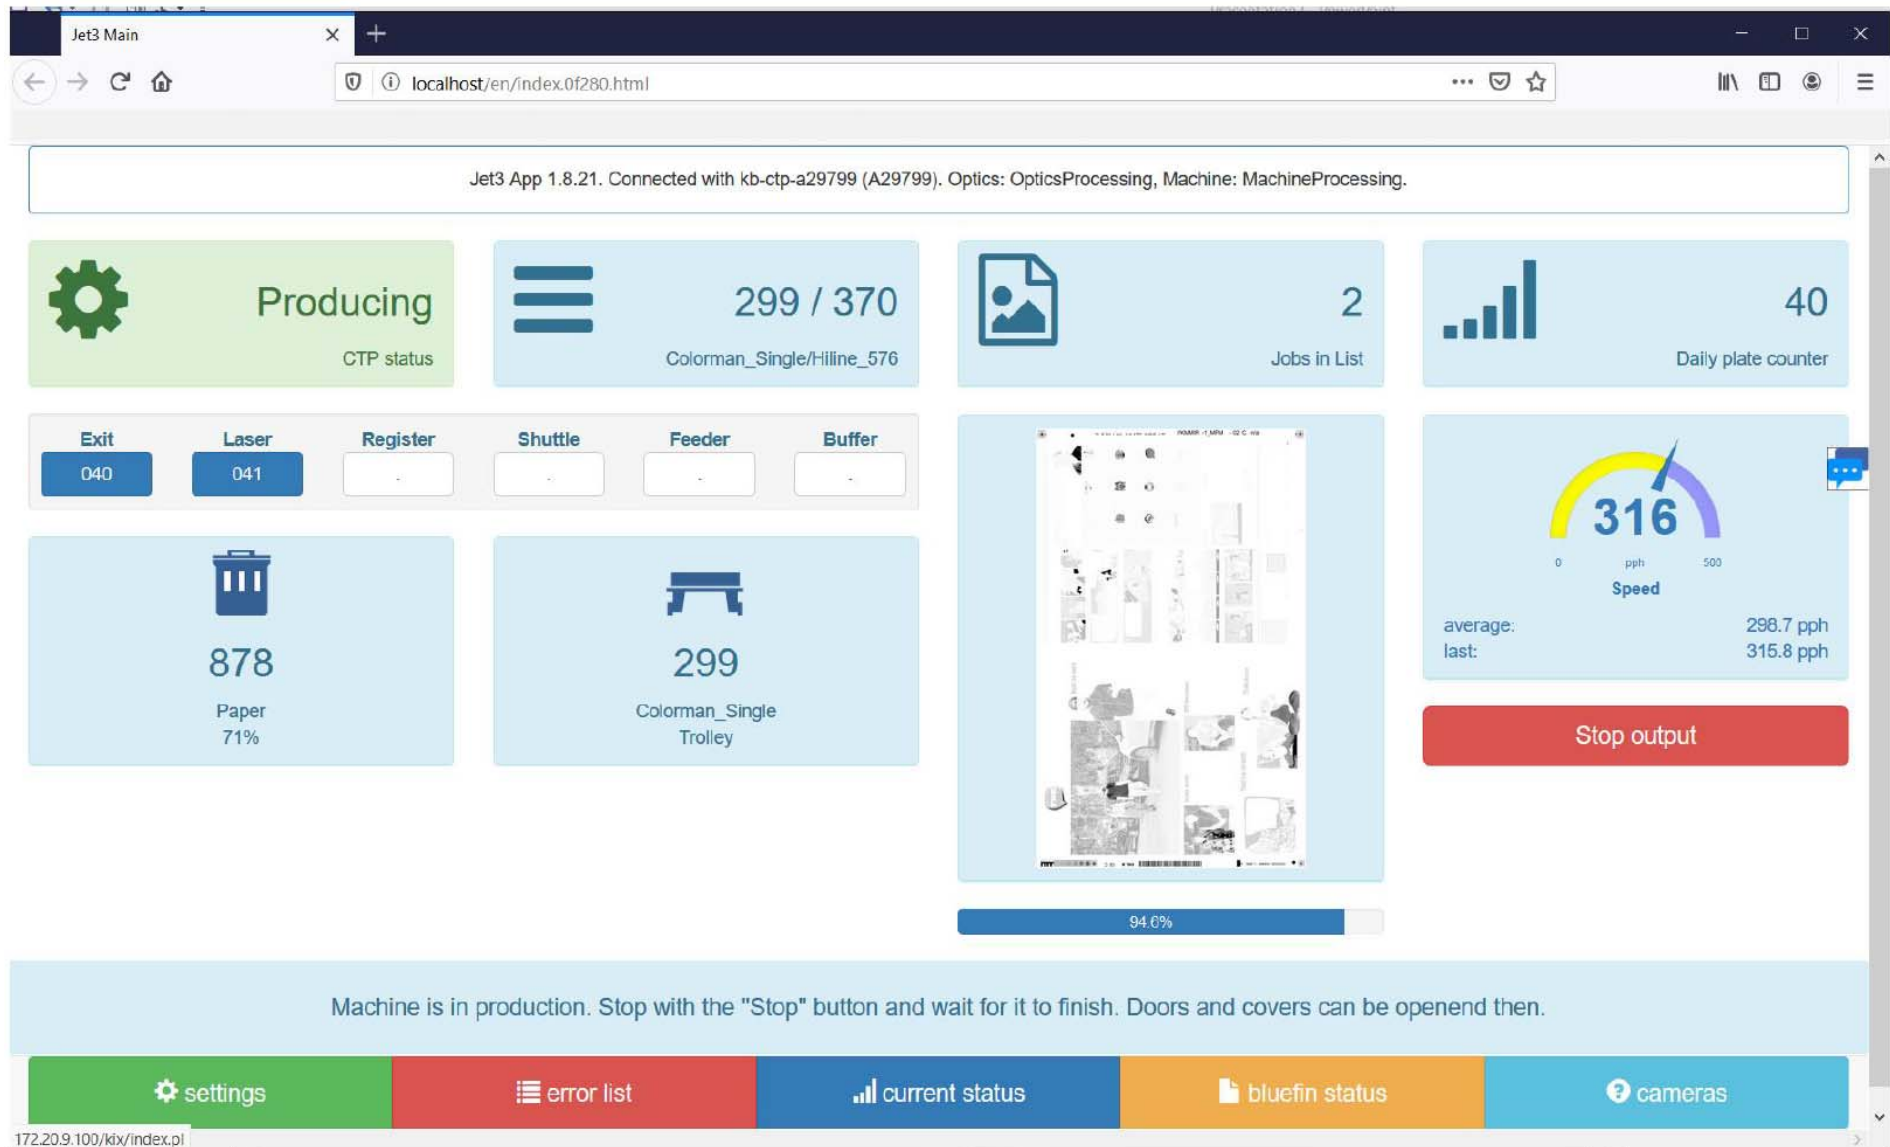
Jet3 Main

localhost/en/index.0f280.html

Jet3 App 1.8.21. Connected with kb-ctp-a29799 (A29799). Optics: OpticsProcessing, Machine: MachineProcessing.

Producing
CTP status

299 / 370
Colorman_Single/Hiline_576

2
Jobs in List

40
Daily plate counter

| Exit | Laser | Register | Shuttle | Feeder | Buffer |
|---|---|---|---|---|---|
| 040 | 041 | - | - | - | - |

878
Paper
71%

299
Colorman_Single
Trolley

316
0 pph 500
Speed
average: 298.7 pph
last: 315.8 pph

Stop output

94.0%

Machine is in production. Stop with the "Stop" button and wait for it to finish. Doors and covers can be openend then.

settings error list current status bluefin status cameras

172.20.9.100/kix/index.pl